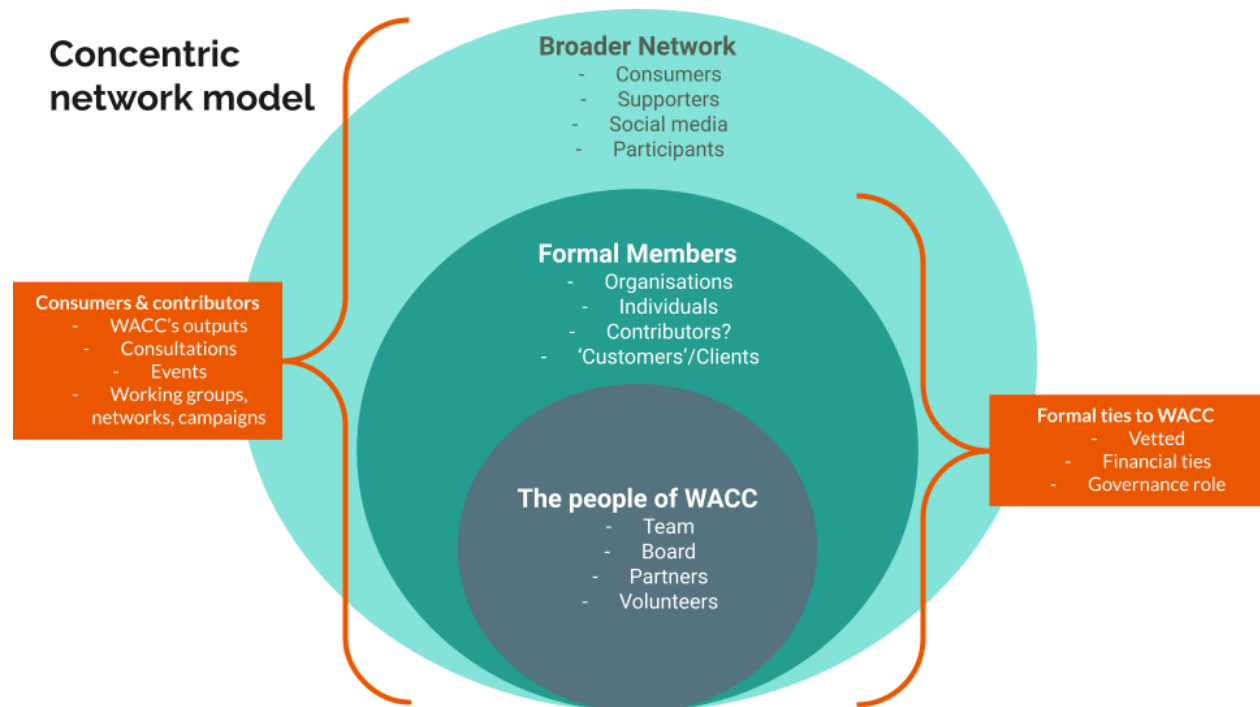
Concentric network model

Broader Network
- Consumers
- Supporters
- Social media
- Participants

Consumers & contributors
- WACC's outputs
- Consultations
- Events
- Working groups, networks, campaigns

Formal Members
- Organisations
- Individuals
- Contributors?
- 'Customers'/Clients

Formal ties to WACC
- Vetted
- Financial ties
- Governance role

The people of WACC
- Team
- Board
- Partners
- Volunteers